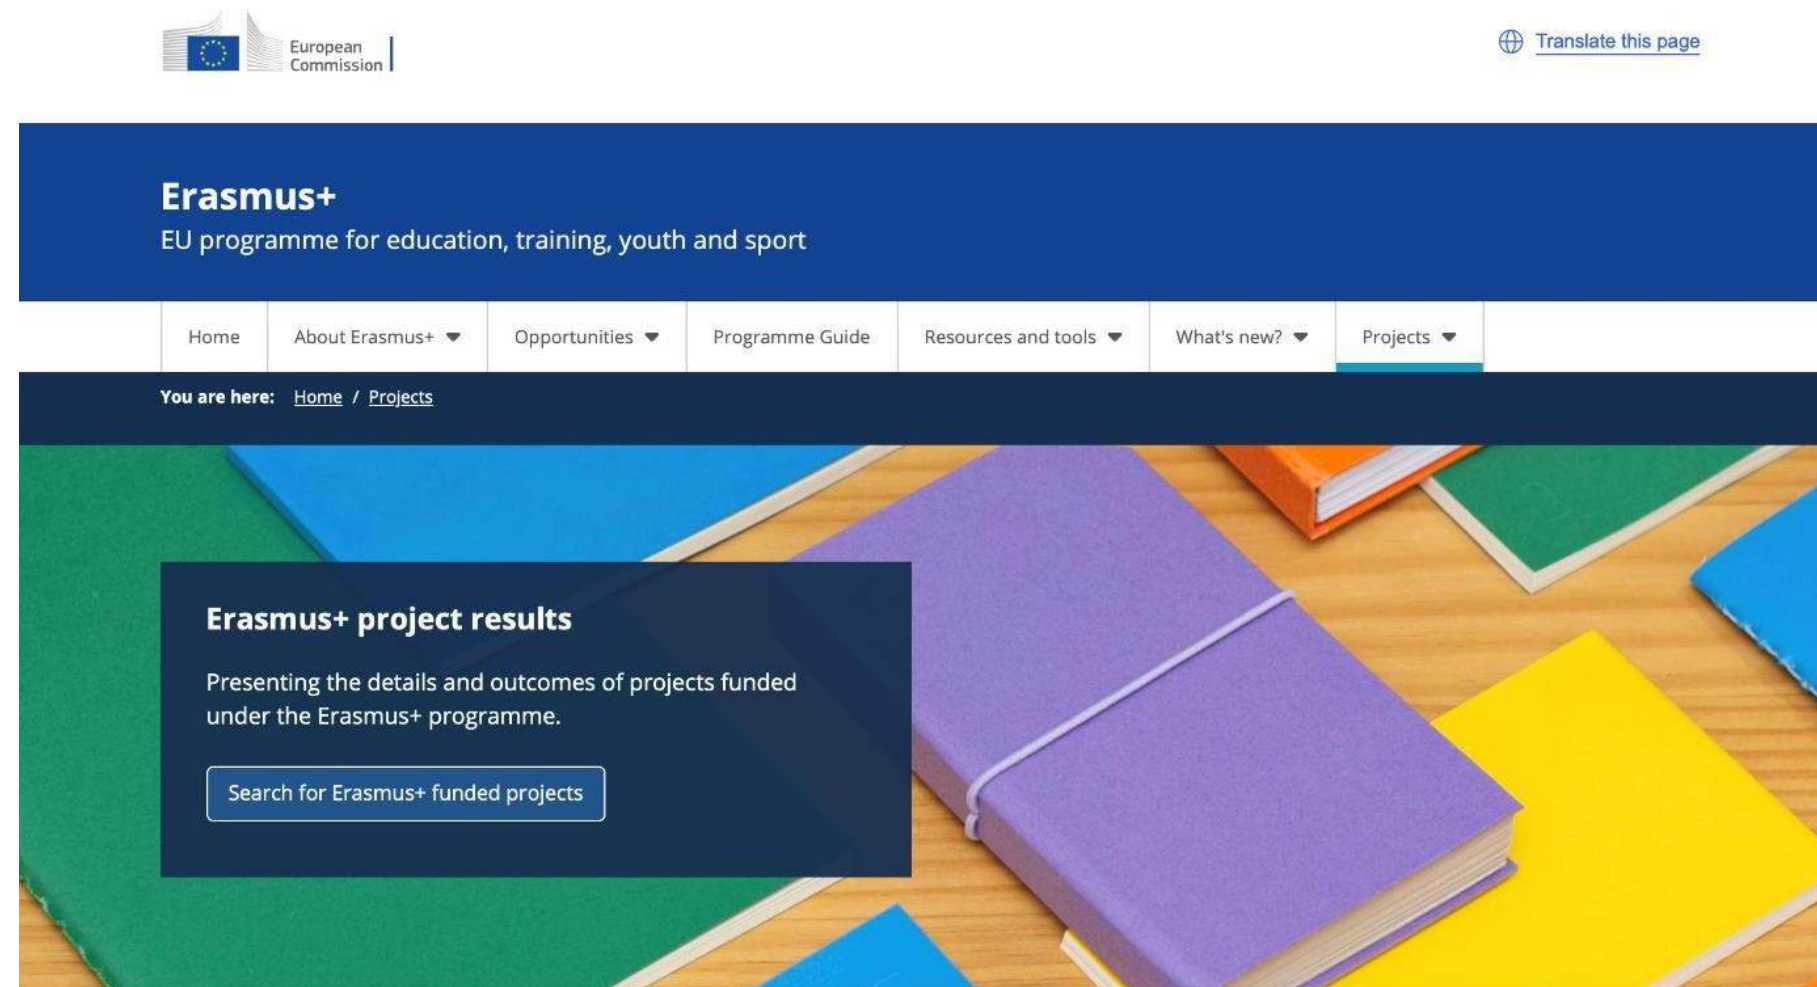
European Commission

Translate this page

Erasmus+

EU programme for education, training, youth and sport

Home | About Erasmus+ | Opportunities | Programme Guide | Resources and tools | What's new? | Projects

You are here: Home / Projects

Erasmus+ project results

Presenting the details and outcomes of projects funded under the Erasmus+ programme.

Search for Erasmus+ funded projects